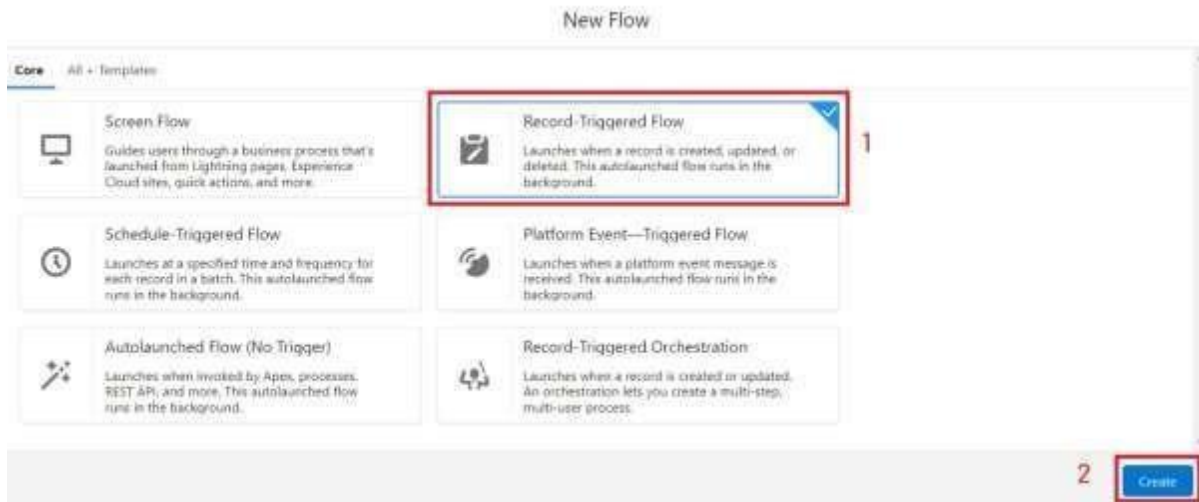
New Flow

Core All + Templates

Screen Flow
Guides users through a business process that's launched from Lightning pages, Experience Cloud sites, quick actions, and more.

Record-Triggered Flow
Launches when a record is created, updated, or deleted. This autolaunched flow runs in the background.

1

Schedule-Triggered Flow
Launches at a specified time and frequency for each record in a batch. This autolaunched flow runs in the background.

Platform Event—Triggered Flow
Launches when a platform event message is received. This autolaunched flow runs in the background.

Autolaunched Flow (No Trigger)
Launches when invoked by Apex, processes, REST API, and more. This autolaunched flow runs in the background.

Record-Triggered Orchestration
Launches when a record is created or updated. An orchestration lets you create a multi-step, multi-user process.

2

Create